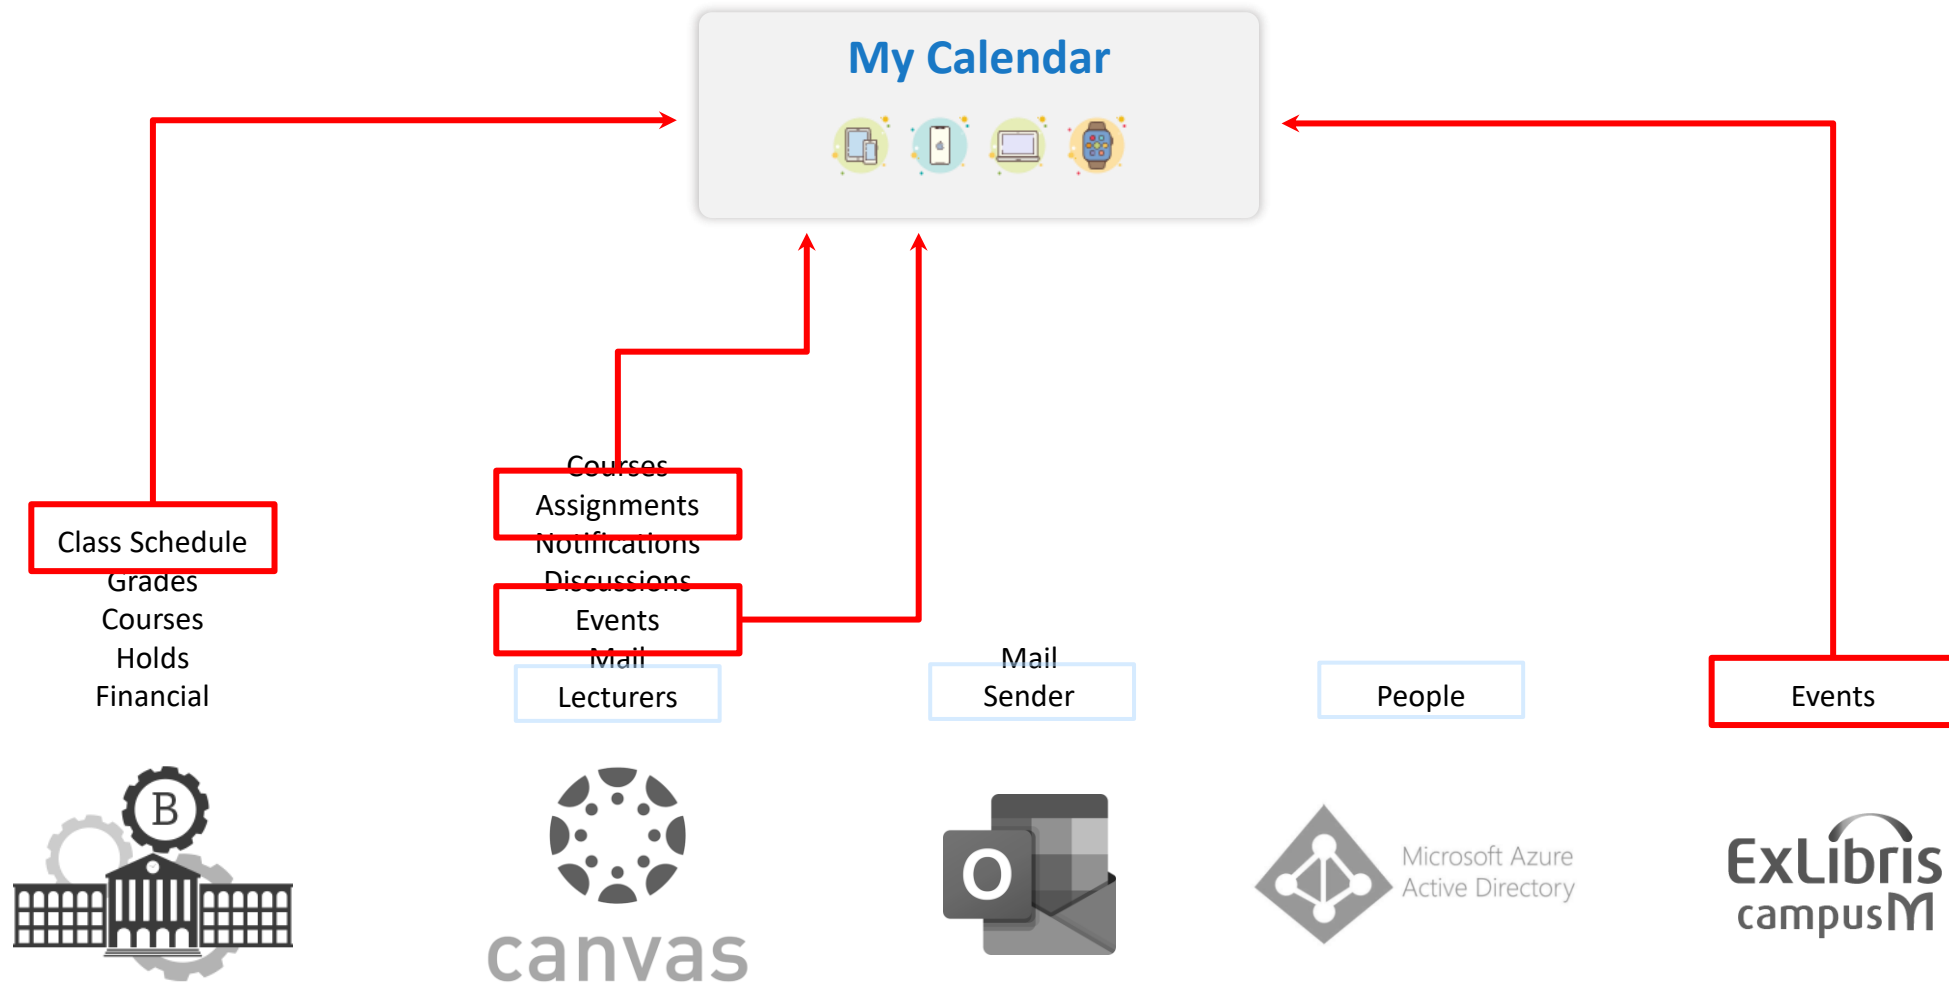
My Calendar

Class Schedule
Grades
Courses
Holds
Financial

Courses
Assignments
Notifications
Discussions
Events
Mail
Lecturers

Mail
Sender

People

Events

B

canvas

O

Microsoft Azure
Active Directory

ExLibris
campusM